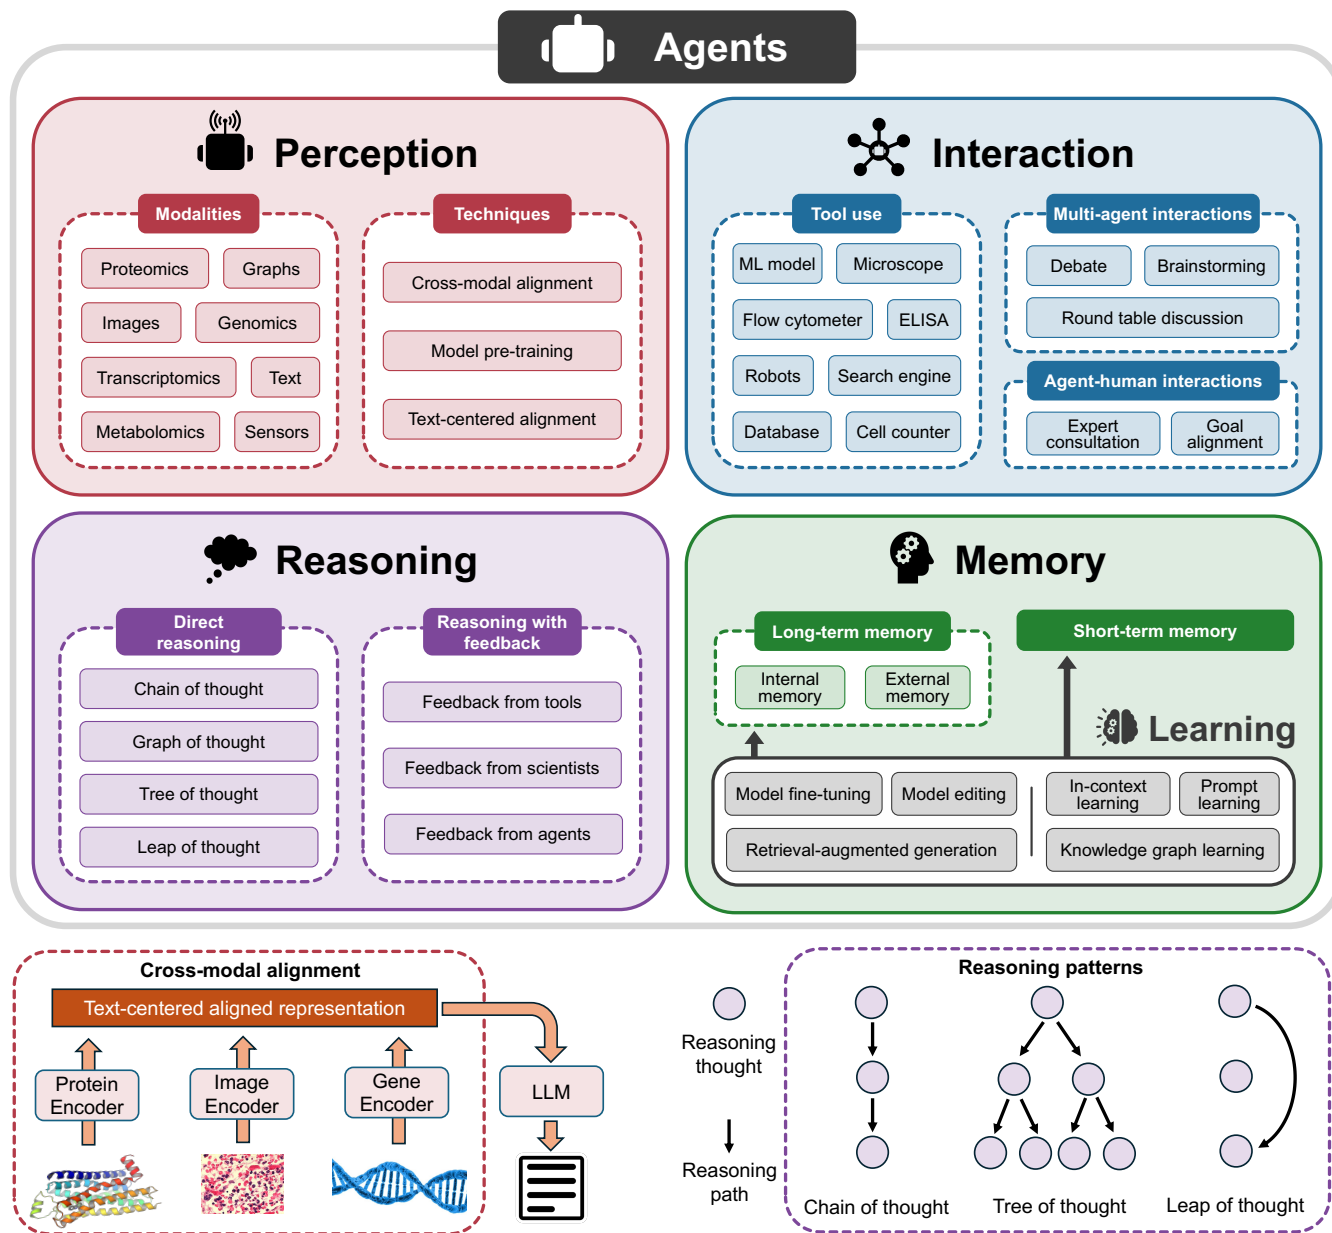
Agents

Perception

Modalities

Proteomics
Graphs
Images
Genomics
Transcriptomics
Text
Metabolomics
Sensors

Techniques

Cross-modal alignment
Model pre-training
Text-centered alignment

Interaction

Tool use

ML model
Microscope
Flow cytometer
ELISA
Robots
Search engine
Database
Cell counter

Multi-agent interactions

Debate
Brainstorming
Round table discussion

Agent-human interactions

Expert consultation
Goal alignment

Reasoning

Direct reasoning

Chain of thought
Graph of thought
Tree of thought
Leap of thought

Reasoning with feedback

Feedback from tools
Feedback from scientists
Feedback from agents

Memory

Long-term memory

Internal memory
External memory

Short-term memory

Learning

Model fine-tuning
Model editing
In-context learning
Prompt learning
Retrieval-augmented generation
Knowledge graph learning

Cross-modal alignment

Text-centered aligned representation

Protein Encoder
Image Encoder
Gene Encoder
LLM

Reasoning thought
Reasoning path

Reasoning patterns

Chain of thought
Tree of thought
Leap of thought